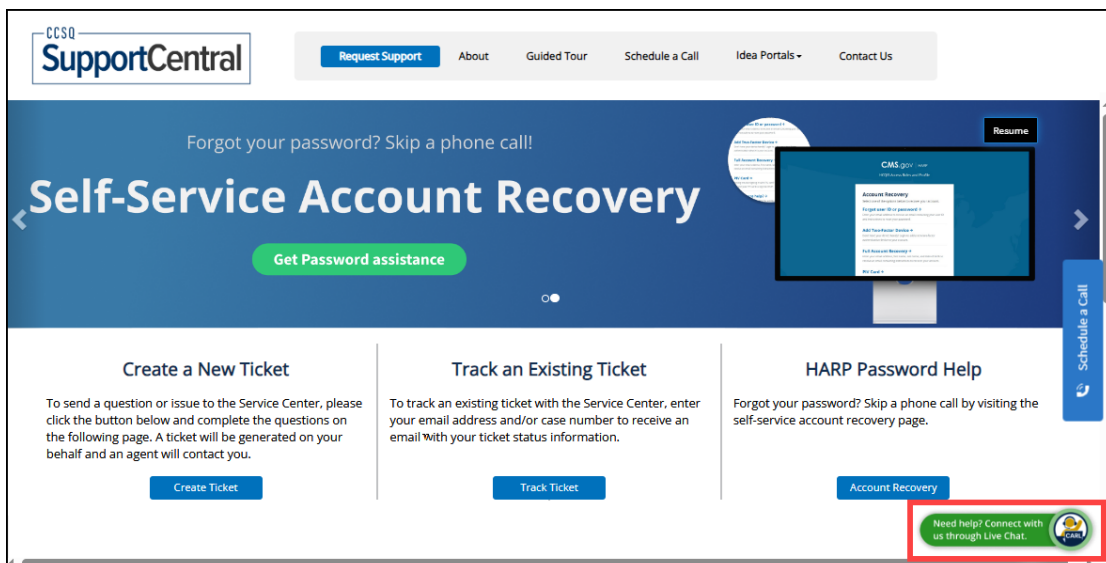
CCSQ
SupportCentral

Request Support
About
Guided Tour
Schedule a Call
Idea Portals
Contact Us

Forgot your password? Skip a phone call!

Self-Service Account Recovery

Get Password assistance

Resume

CMS.gov

Account Recovery

Forgot your ID or password

Add Two-Factor Device

Full Account Recovery

PIV Card

Schedule a Call

Create a New Ticket

To send a question or issue to the Service Center, please click the button below and complete the questions on the following page. A ticket will be generated on your behalf and an agent will contact you.

Create Ticket

Track an Existing Ticket

To track an existing ticket with the Service Center, enter your email address and/or case number to receive an email with your ticket status information.

Track Ticket

HARP Password Help

Forgot your password? Skip a phone call by visiting the self-service account recovery page.

Account Recovery

Need help? Connect with us through Live Chat.

CARL